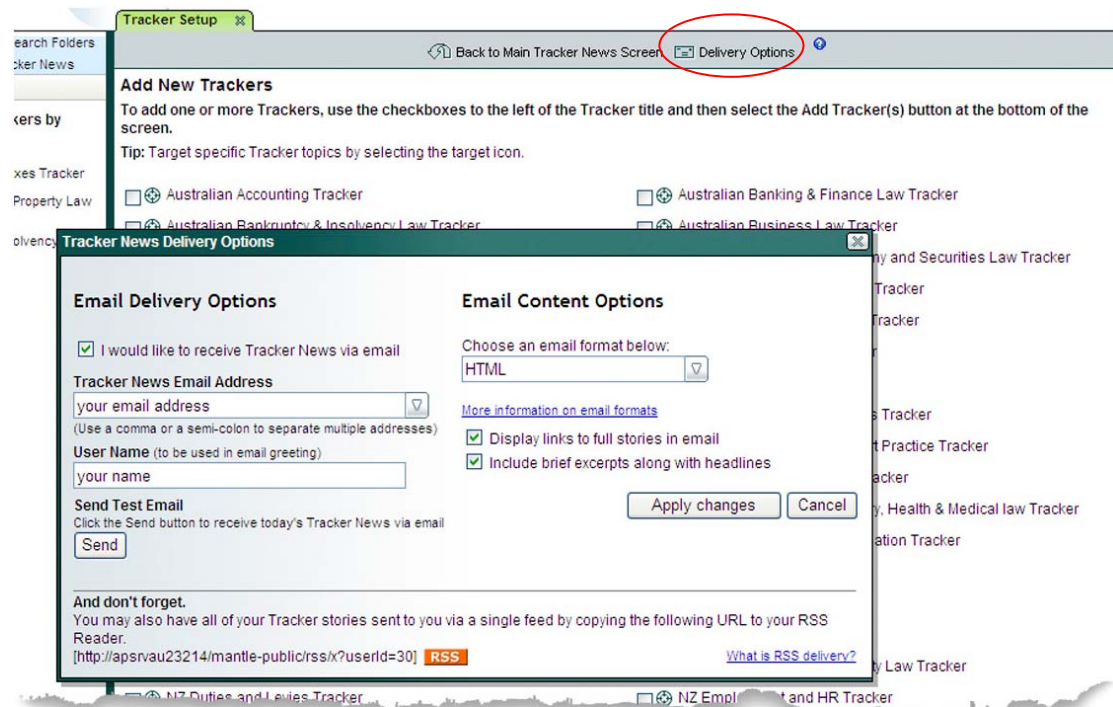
Tracker Setup

earch Folders
cker News

kers by

xes Tracker
Property Law
olvency

Back to Main Tracker News Screen   Delivery Options

Add New Trackers

To add one or more Trackers, use the checkboxes to the left of the Tracker title and then select the Add Tracker(s) button at the bottom of the screen.

Tip: Target specific Tracker topics by selecting the target icon.

Australian Accounting Tracker
Australian Banking & Finance Law Tracker
Australian Bankruptcy & Insolvency Law Tracker
Australian Business Law Tracker
ny and Securities Law Tracker
Tracker
Tracker
r
s Tracker
t Practice Tracker
acker
y, Health & Medical law Tracker
ation Tracker
y Law Tracker
NZ Duties and Levies Tracker
NZ Empl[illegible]t and HR Tracker

Tracker News Delivery Options

Email Delivery Options

I would like to receive Tracker News via email

Tracker News Email Address
your email address
(Use a comma or a semi-colon to separate multiple addresses)

User Name (to be used in email greeting)
your name

Send Test Email
Click the Send button to receive today's Tracker News via email
Send

Email Content Options

Choose an email format below:
HTML

More information on email formats

Display links to full stories in email
Include brief excerpts along with headlines

Apply changes   Cancel

And don't forget.
You may also have all of your Tracker stories sent to you via a single feed by copying the following URL to your RSS Reader.
[http://apsrvau23214/mantle-public/rss/x?userId=30] RSS
What is RSS delivery?